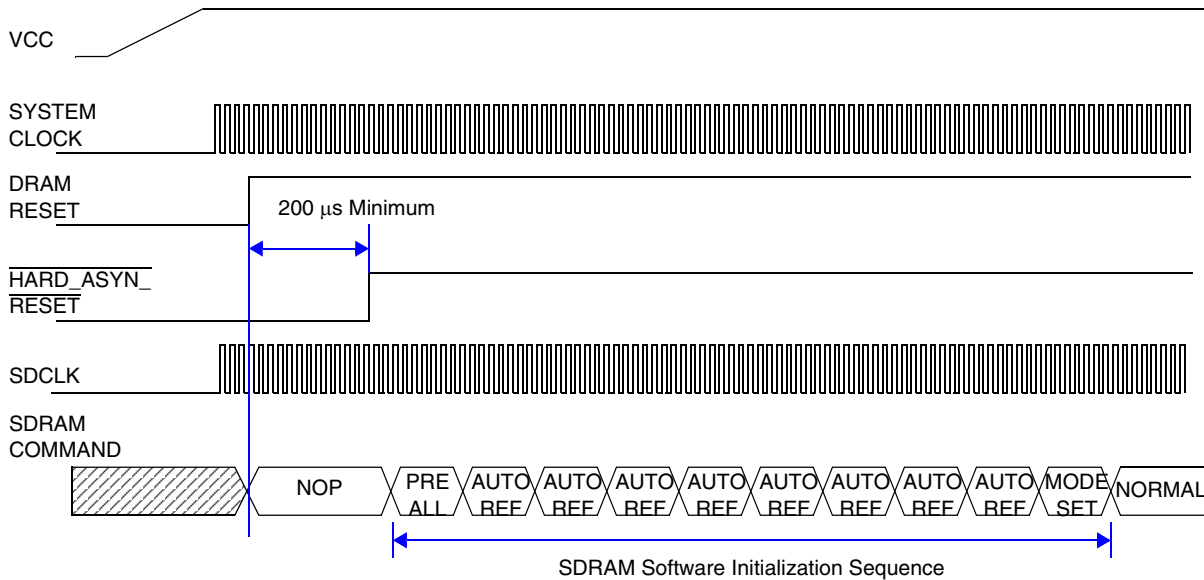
VCC

SYSTEM CLOCK

DRAM RESET

200 μs Minimum

$\overline{\text{HARD\_ASYN\_RESET}}$

SDCLK

SDRAM COMMAND

NOP

PRE ALL

AUTO REF

AUTO REF

AUTO REF

AUTO REF

AUTO REF

AUTO REF

AUTO REF

AUTO REF

MODE SET

NORMAL

SDRAM Software Initialization Sequence